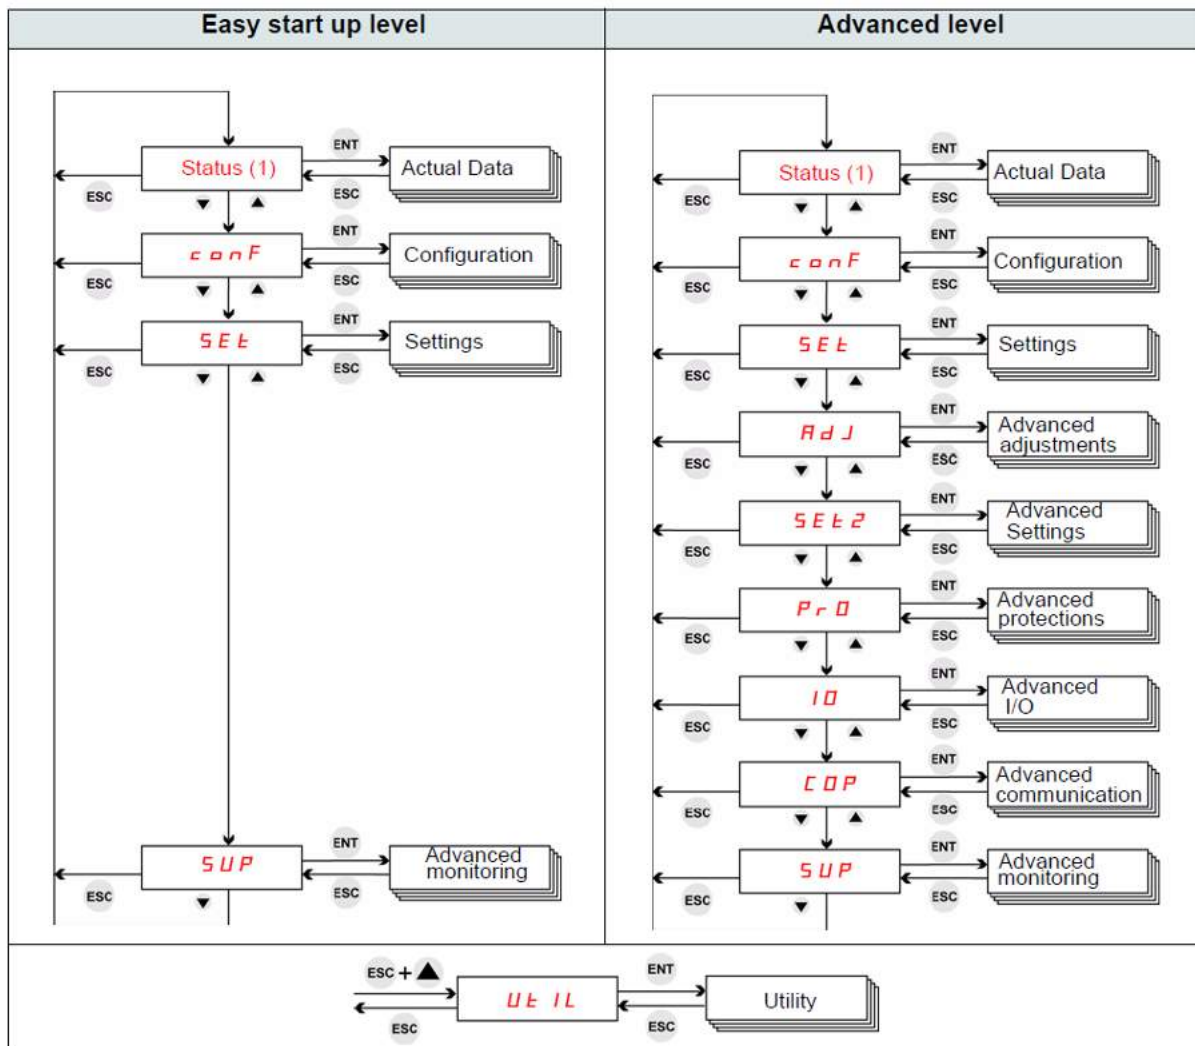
| Easy start up level | Advanced level |
|---|---|

Status (1)
ENT
Actual Data
ESC
ESC
conF
ENT
Configuration
ESC
ESC
SEt
ENT
Settings
ESC
ESC
SUP
ENT
Advanced monitoring
ESC
ESC

Status (1)
ENT
Actual Data
ESC
ESC
conF
ENT
Configuration
ESC
ESC
SEt
ENT
Settings
ESC
ESC
AdJ
ENT
Advanced adjustments
ESC
ESC
SEt2
ENT
Advanced Settings
ESC
ESC
PrO
ENT
Advanced protections
ESC
ESC
IO
ENT
Advanced I/O
ESC
ESC
COP
ENT
Advanced communication
ESC
ESC
SUP
ENT
Advanced monitoring
ESC
ESC

ESC +
UtIL
ENT
Utility
ESC
ESC